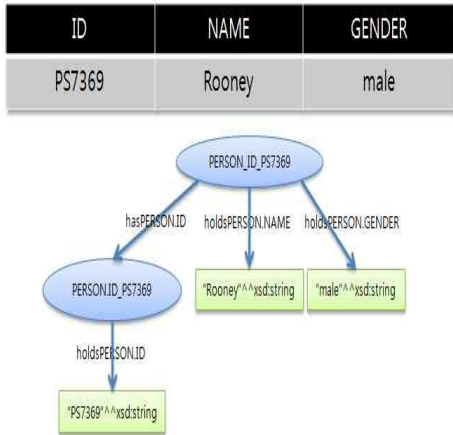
| ID | NAME | GENDER |
|---|---|---|
| PS7369 | Rooney | male |

PERSON_ID_PS7369

hasPERSON.ID

holdsPERSON.NAME

holdsPERSON.GENDER

PERSON.ID_PS7369

"Rooney"^^xsd:string

"male"^^xsd:string

holdsPERSON.ID

"PS7369"^^xsd:string